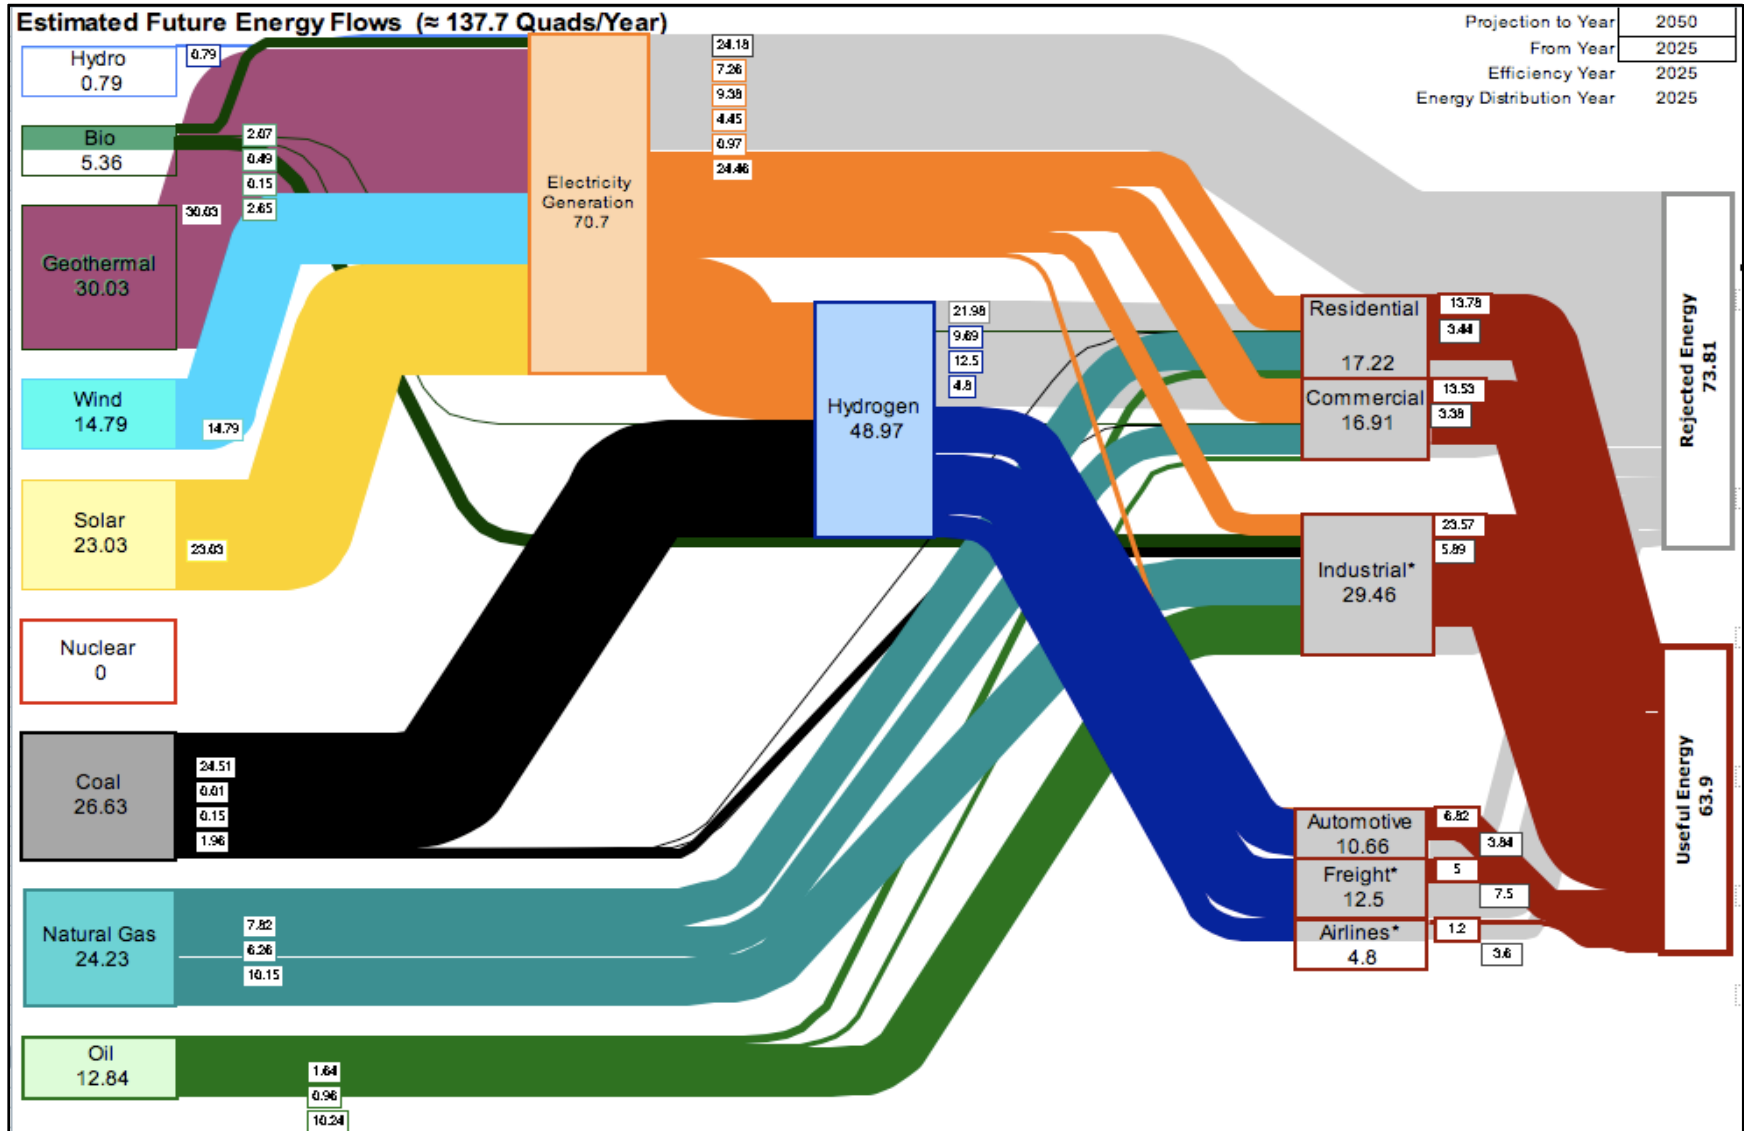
Estimated Future Energy Flows (≈ 137.7 Quads/Year)

| Projection to Year | 2050 |
|---|---|
| From Year | 2025 |
| Efficiency Year | 2025 |
| Energy Distribution Year | 2025 |

Hydro
0.79

0.79

Bio
5.36

2.07
0.49
0.15
2.65

Geothermal
30.03

30.03

Wind
14.79

14.79

Solar
23.03

23.03

Nuclear
0

Coal
26.63

24.51
0.01
0.15
1.96

Natural Gas
24.23

7.82
6.26
10.15

Oil
12.84

1.64
0.96
10.24

Electricity Generation
70.7

24.18
7.26
9.38
4.45
0.97
24.46

Hydrogen
48.97

21.98
9.69
12.5
4.8

Residential
17.22

13.78
3.44

Commercial
16.91

13.53
3.38

Industrial*
29.46

23.57
5.89

Automotive
10.66

6.82
3.84

Freight*
12.5

5
7.5

Airlines*
4.8

1.2
3.6

Rejected Energy
73.81

Useful Energy
63.9